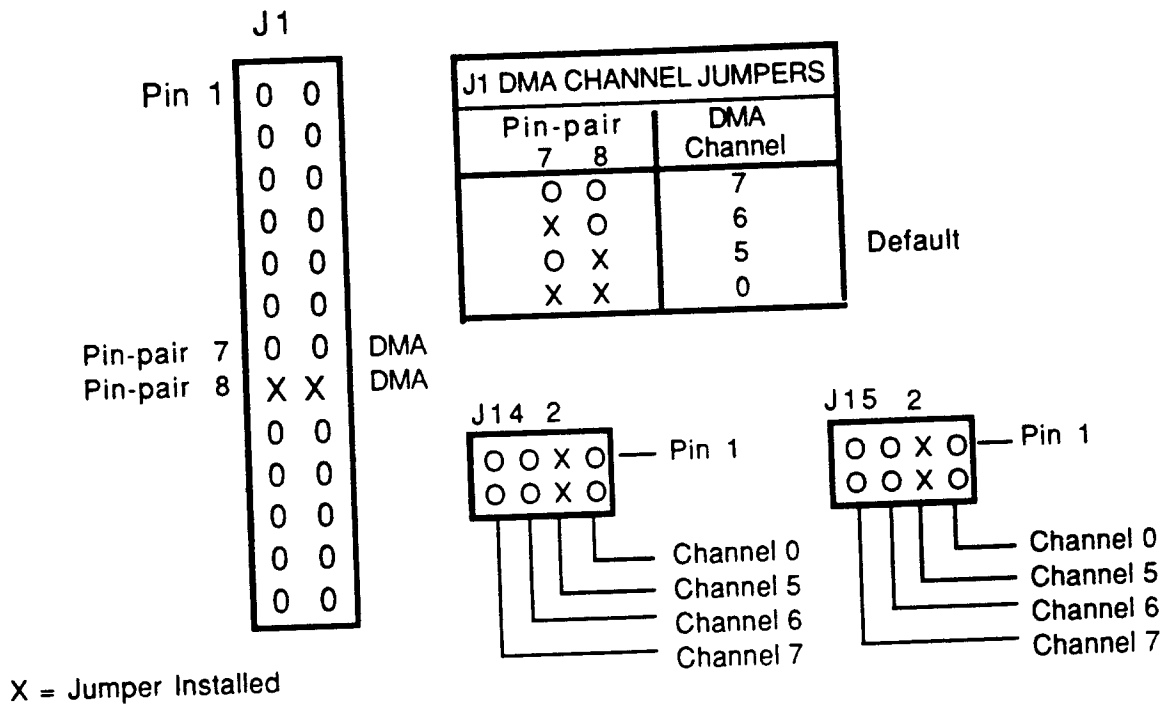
J1

Pin 1
0 0
0 0
0 0
0 0
0 0
0 0
Pin-pair 7 0 0 DMA
Pin-pair 8 X X DMA
0 0
0 0
0 0
0 0
0 0

| J1 DMA CHANNEL JUMPERS | |
|---|---|
| Pin-pair 7 8 | DMA Channel |
| O O | 7 |
| X O | 6 |
| O X | 5 |
| X X | 0 |

Default

J14 2
O O X O — Pin 1
O O X O
Channel 0
Channel 5
Channel 6
Channel 7

J15 2
O O X O — Pin 1
O O X O
Channel 0
Channel 5
Channel 6
Channel 7

X = Jumper Installed